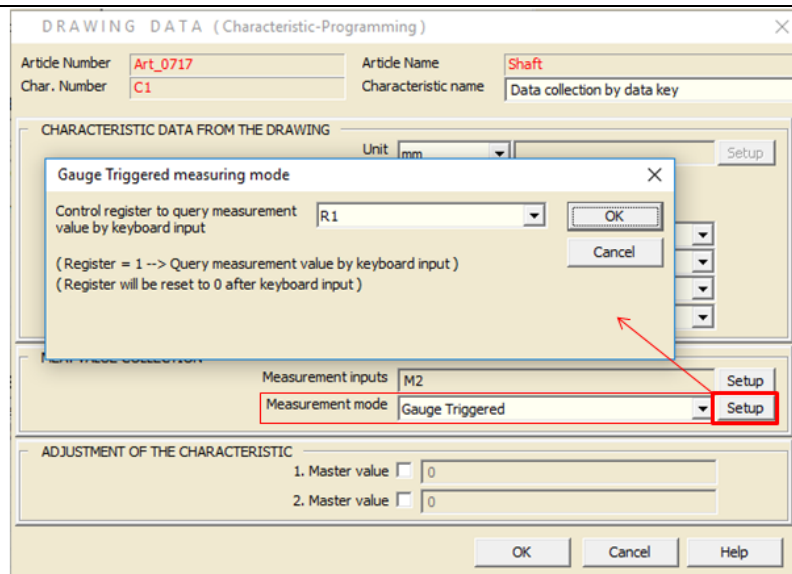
DRAWING DATA (Characteristic-Programming)

Article Number Art_0717
Char. Number C1
Article Name Shaft
Characteristic name Data collection by data key

CHARACTERISTIC DATA FROM THE DRAWING
Unit mm
Setup

Gauge Triggered measuring mode

Control register to query measurement value by keyboard input
R1
OK
Cancel

( Register = 1 --> Query measurement value by keyboard input )
( Register will be reset to 0 after keyboard input )

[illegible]
Measurement inputs M2
Setup
Measurement mode Gauge Triggered
Setup

ADJUSTMENT OF THE CHARACTERISTIC
1. Master value 0
2. Master value 0

OK
Cancel
Help